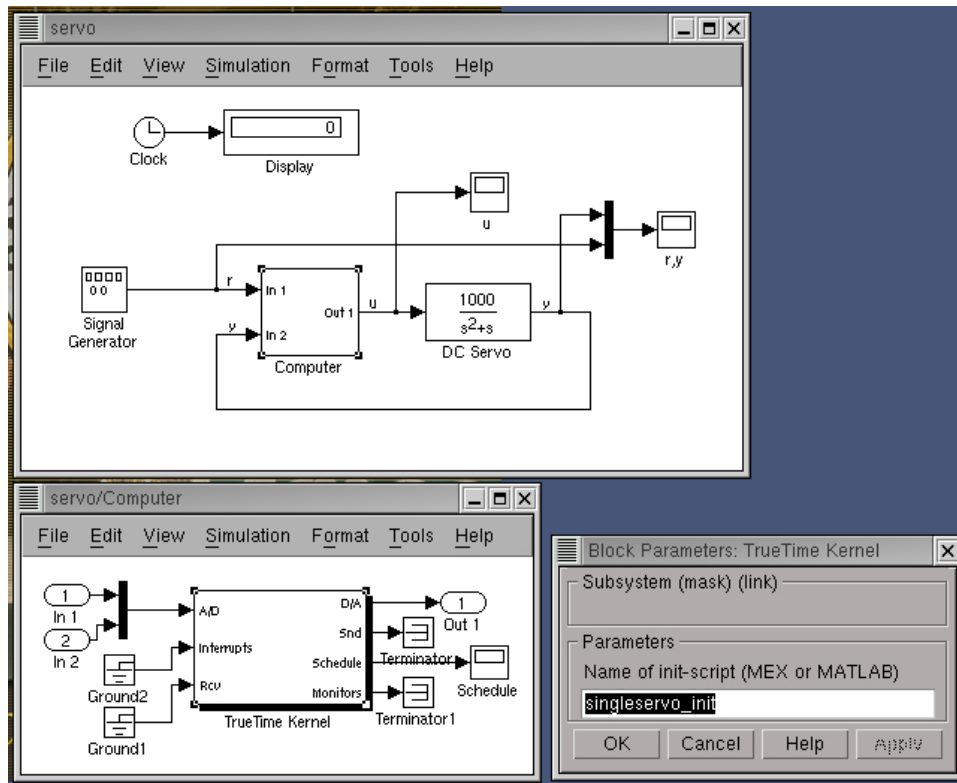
servo

File Edit View Simulation Format Tools Help

Clock

0

Display

u

r,y

0 0

Signal Generator

r

In 1

y

In 2

Out 1

u

Computer

$\frac{1000}{s^2+s}$

DC Servo

y

servo/Computer

File Edit View Simulation Format Tools Help

1

In 1

2

In 2

A/D

Interrupts

Rcv

D/A

Snd

Schedule

Monitors

TrueTime Kernel

Ground2

Ground1

1

Out 1

Terminator

Schedule

Terminator1

Block Parameters: TrueTime Kernel

Subsystem (mask) (link)

Parameters

Name of init-script (MEX or MATLAB)

singleservo_init

OK

Cancel

Help

Apply